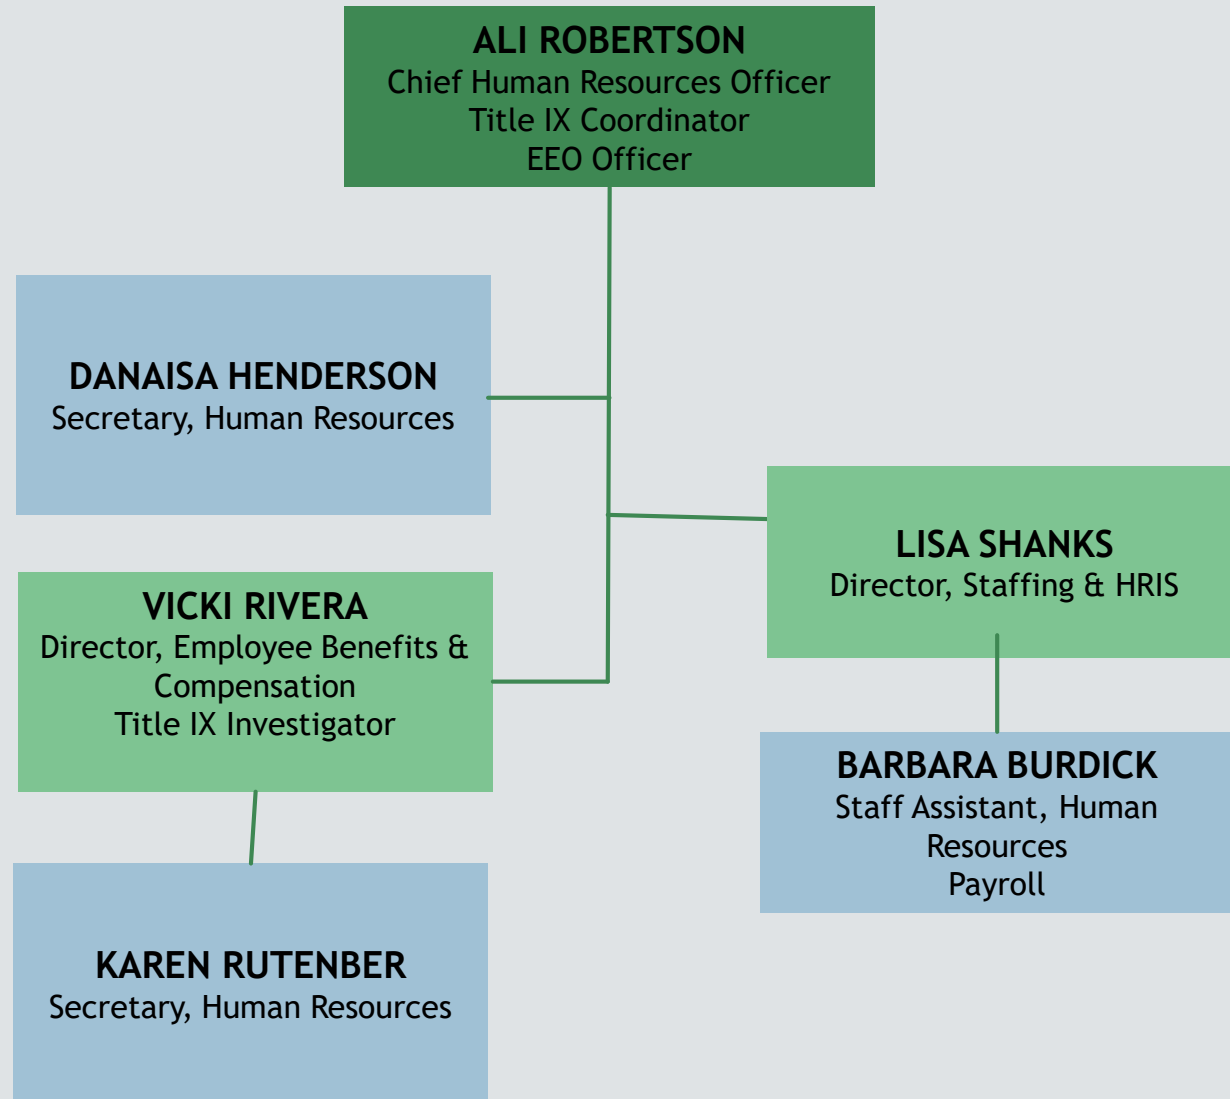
ALI ROBERTSON
Chief Human Resources Officer
Title IX Coordinator
EEO Officer

DANAISA HENDERSON
Secretary, Human Resources

LISA SHANKS
Director, Staffing & HRIS

VICKI RIVERA
Director, Employee Benefits & Compensation
Title IX Investigator

BARBARA BURDICK
Staff Assistant, Human Resources
Payroll

KAREN RUTENBER
Secretary, Human Resources